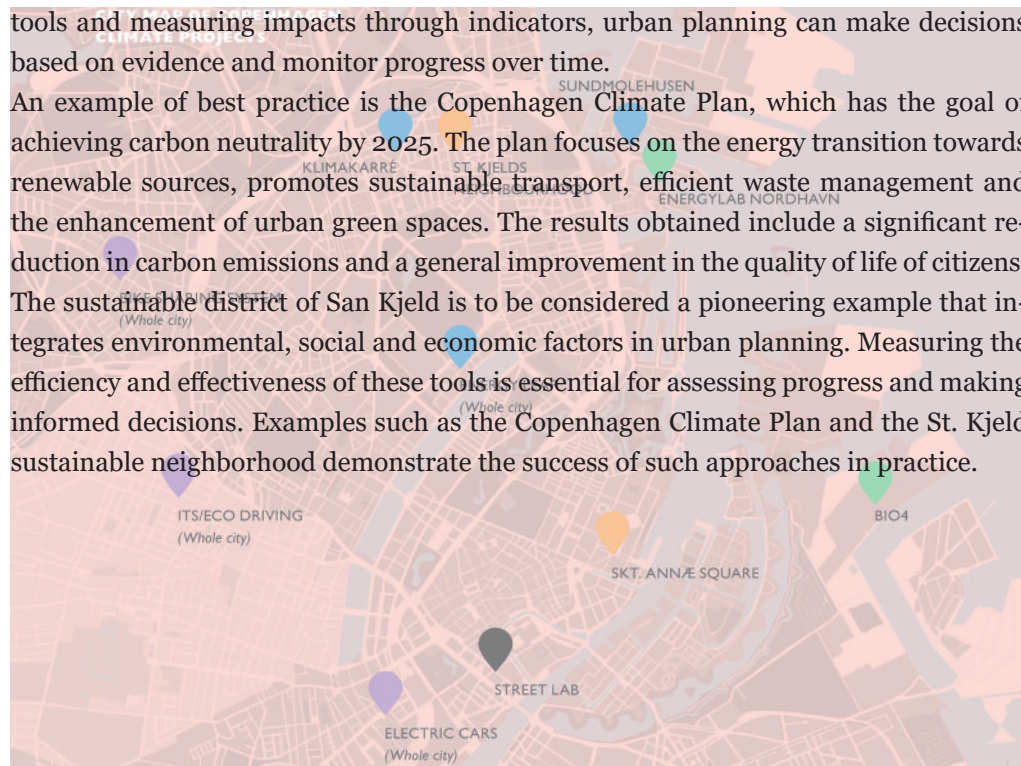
tools and measuring impacts through indicators, urban planning can make decisions based on evidence and monitor progress over time.

An example of best practice is the Copenhagen Climate Plan, which has the goal of achieving carbon neutrality by 2025. The plan focuses on the energy transition towards renewable sources, promotes sustainable transport, efficient waste management and the enhancement of urban green spaces. The results obtained include a significant reduction in carbon emissions and a general improvement in the quality of life of citizens. The sustainable district of San Kjeld is to be considered a pioneering example that integrates environmental, social and economic factors in urban planning. Measuring the efficiency and effectiveness of these tools is essential for assessing progress and making informed decisions. Examples such as the Copenhagen Climate Plan and the St. Kjeld sustainable neighborhood demonstrate the success of such approaches in practice.

CITY MAP OF COPENHAGEN
CLIMATE PROJECTS

SUNDMOLEHUSEN

KLIMAKARRÉ

ST. KJELDS

ENERGYLAB NORDHAVN

(Whole city)

(Whole city)

ITS/ECO DRIVING
(Whole city)

BIO4

SKT. ANNÆ SQUARE

STREET LAB

ELECTRIC CARS
(Whole city)